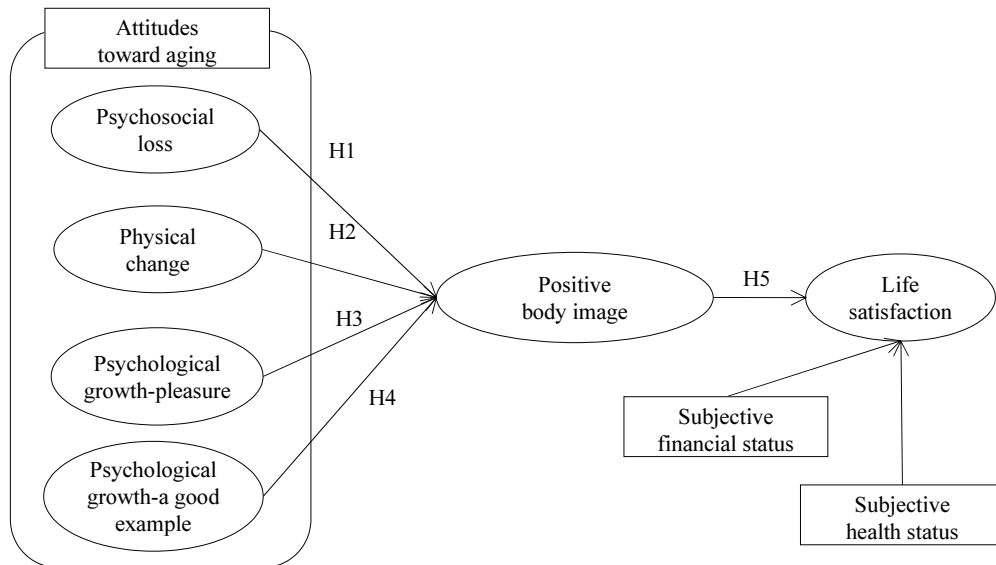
Attitudes toward aging

Psychosocial loss

H1

Physical change

H2

Psychological growth-pleasure

H3

H4

Psychological growth-a good example

Positive body image

H5

Life satisfaction

Subjective financial status

Subjective health status